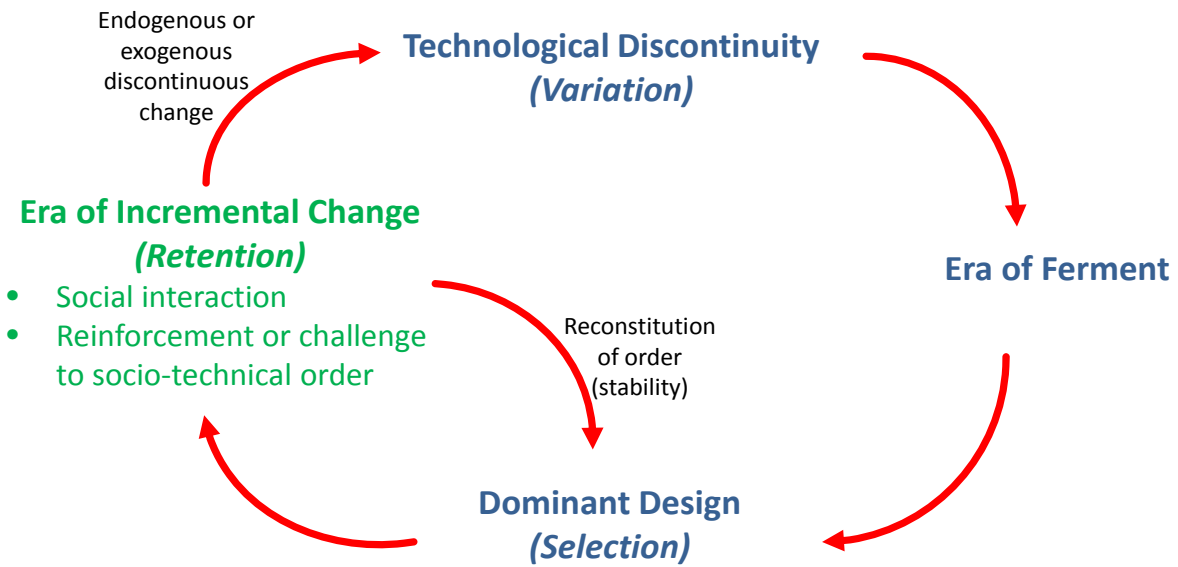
Endogenous or exogenous discontinuous change

Technological Discontinuity
(Variation)

Era of Incremental Change
(Retention)
• Social interaction
• Reinforcement or challenge to socio-technical order

Era of Ferment

Reconstitution of order (stability)

Dominant Design
(Selection)